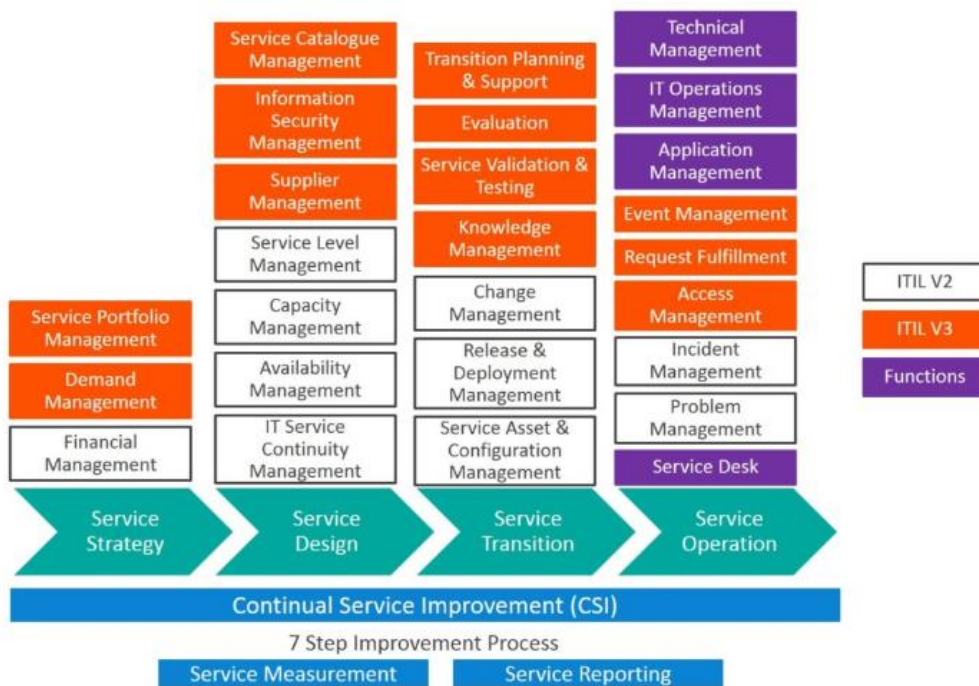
Service Portfolio Management

Demand Management

Financial Management

Service Strategy

Service Catalogue Management

Information Security Management

Supplier Management

Service Level Management

Capacity Management

Availability Management

IT Service Continuity Management

Service Design

Transition Planning & Support

Evaluation

Service Validation & Testing

Knowledge Management

Change Management

Release & Deployment Management

Service Asset & Configuration Management

Service Transition

Technical Management

IT Operations Management

Application Management

Event Management

Request Fulfillment

Access Management

Incident Management

Problem Management

Service Desk

Service Operation

ITIL V2

ITIL V3

Functions

Continual Service Improvement (CSI)

7 Step Improvement Process

Service Measurement

Service Reporting